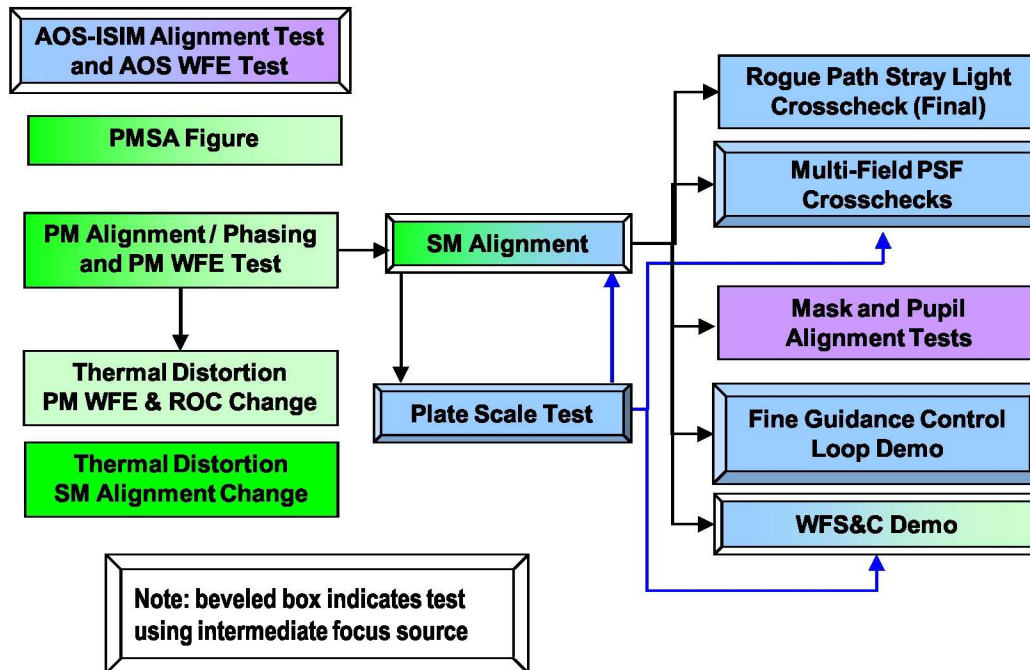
AOS-ISIM Alignment Test and AOS WFE Test

PMSA Figure

PM Alignment / Phasing and PM WFE Test

Thermal Distortion PM WFE & ROC Change

Thermal Distortion SM Alignment Change

Note: beveled box indicates test using intermediate focus source

SM Alignment

Plate Scale Test

Rogue Path Stray Light Crosscheck (Final)

Multi-Field PSF Crosschecks

Mask and Pupil Alignment Tests

Fine Guidance Control Loop Demo

WFS&C Demo